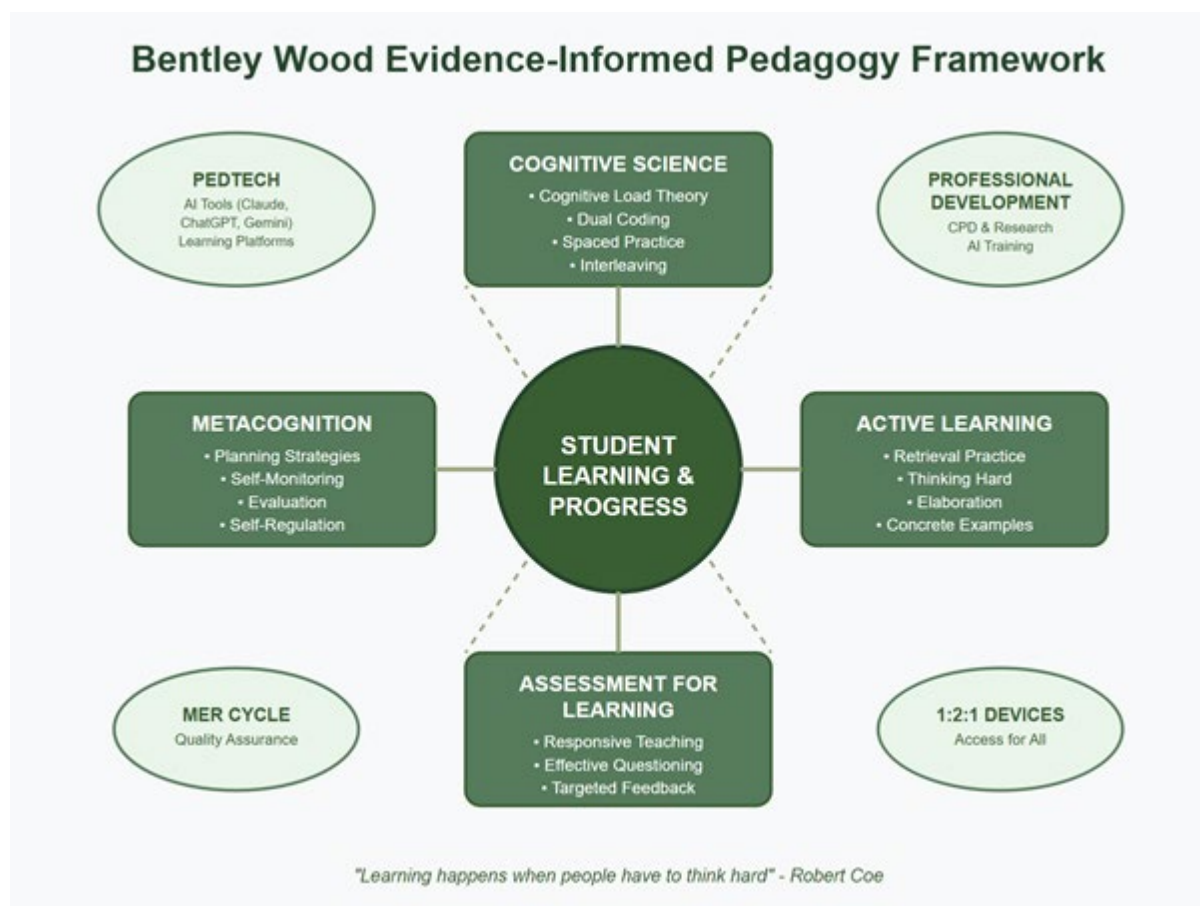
Bentley Wood Evidence-Informed Pedagogy Framework

PEDTECH
AI Tools (Claude, ChatGPT, Gemini)
Learning Platforms

COGNITIVE SCIENCE
• Cognitive Load Theory
• Dual Coding
• Spaced Practice
• Interleaving

PROFESSIONAL DEVELOPMENT
CPD & Research
AI Training

METACOGNITION
• Planning Strategies
• Self-Monitoring
• Evaluation
• Self-Regulation

STUDENT LEARNING & PROGRESS

ACTIVE LEARNING
• Retrieval Practice
• Thinking Hard
• Elaboration
• Concrete Examples

MER CYCLE
Quality Assurance

ASSESSMENT FOR LEARNING
• Responsive Teaching
• Effective Questioning
• Targeted Feedback

1:2:1 DEVICES
Access for All

"Learning happens when people have to think hard" - Robert Coe